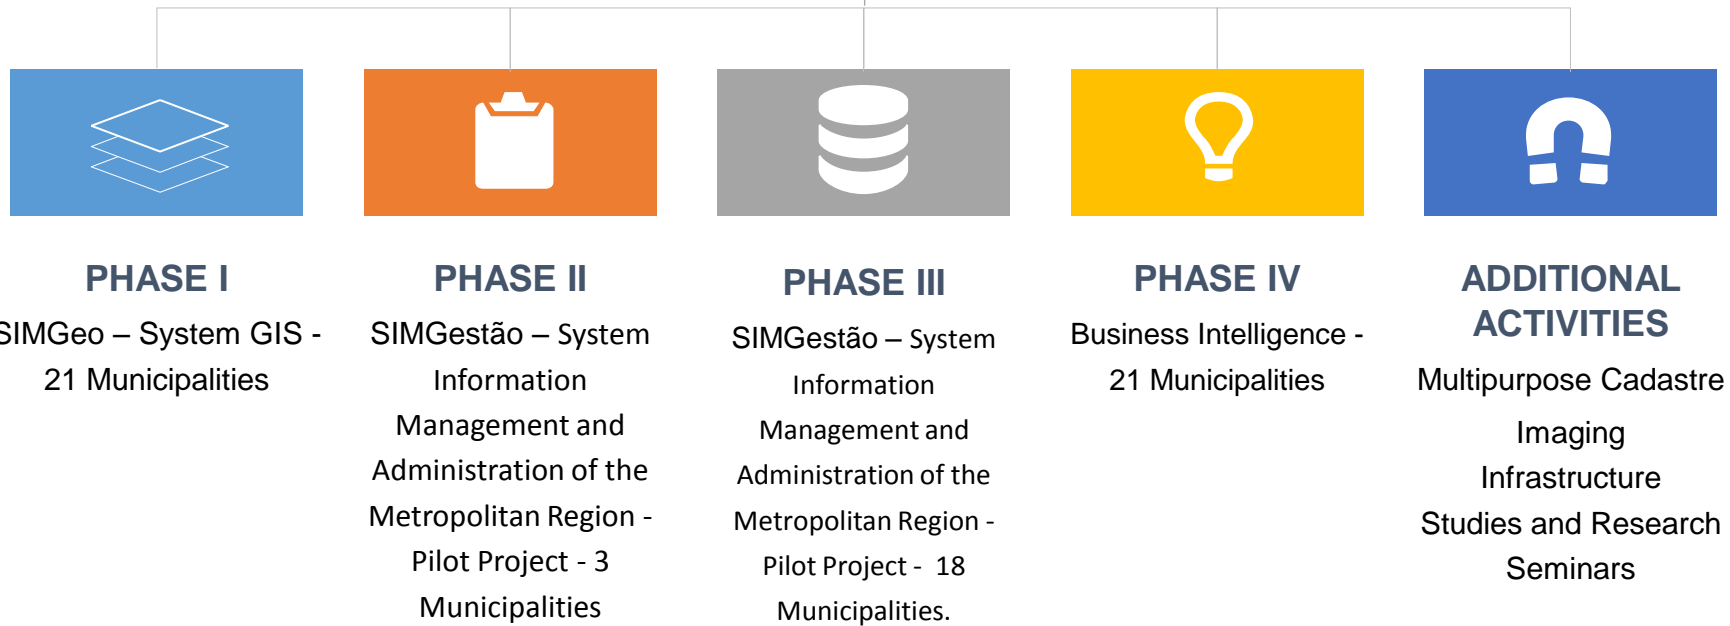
PHASE I

SIMGeo – System GIS - 21 Municipalities

PHASE II

SIMGestão – System Information Management and Administration of the Metropolitan Region - Pilot Project - 3 Municipalities

PHASE III

SIMGestão – System Information Management and Administration of the Metropolitan Region - Pilot Project - 18 Municipalities.

PHASE IV

Business Intelligence - 21 Municipalities

ADDITIONAL ACTIVITIES

Multipurpose Cadastre

Imaging

Infrastructure

Studies and Research

Seminars